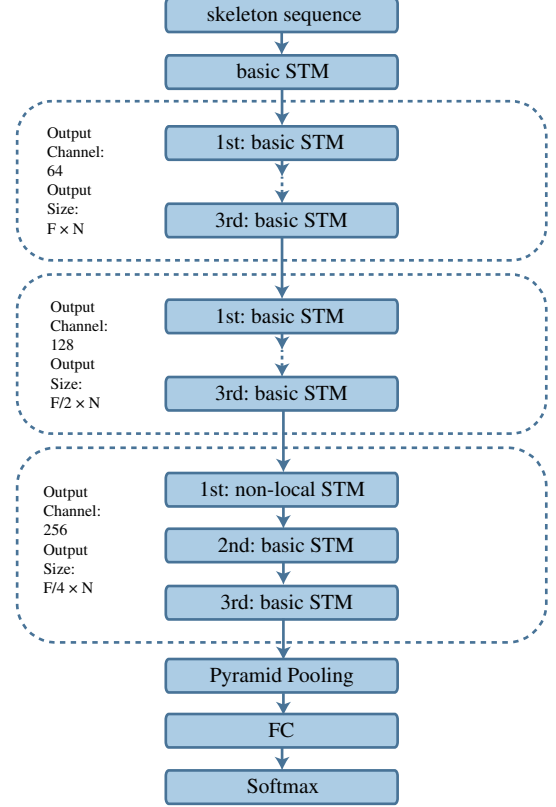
skeleton sequence

basic STM

Output Channel: 64
Output Size: $F \times N$

1st: basic STM

3rd: basic STM

Output Channel: 128
Output Size: $F/2 \times N$

1st: basic STM

3rd: basic STM

Output Channel: 256
Output Size: $F/4 \times N$

1st: non-local STM

2nd: basic STM

3rd: basic STM

Pyramid Pooling

FC

Softmax